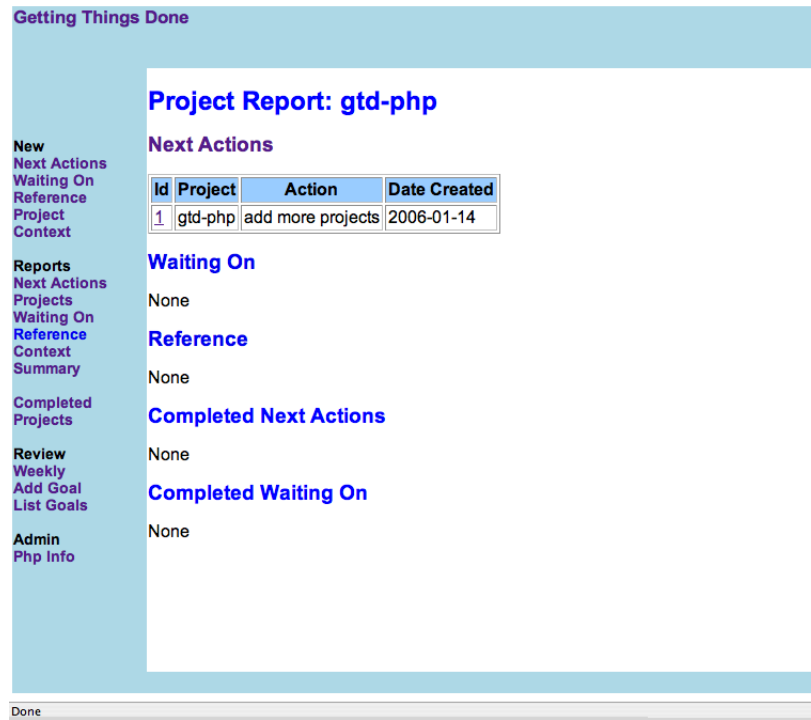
Getting Things Done

New
Next Actions
Waiting On
Reference
Project
Context

Reports
Next Actions
Projects
Waiting On
Reference
Context
Summary

Completed
Projects

Review
Weekly
Add Goal
List Goals

Admin
Php Info

Project Report: gtd-php

Next Actions

| Id | Project | Action | Date Created |
|---|---|---|---|
| 1 | gtd-php | add more projects | 2006-01-14 |

Waiting On

None

Reference

None

Completed Next Actions

None

Completed Waiting On

None

Done